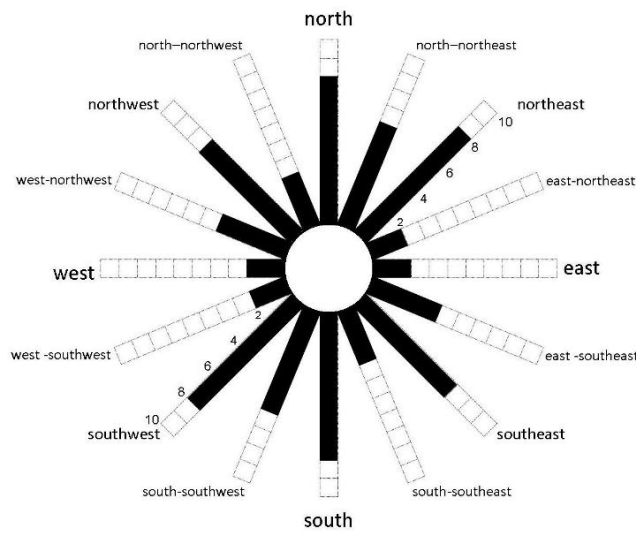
north

north–northwest

north–northeast

northwest

northeast

10

8

6

4

2

west-northwest

east-northeast

west

east

2

4

6

8

10

west -southwest

east -southeast

southwest

southeast

south-southwest

south-southeast

south